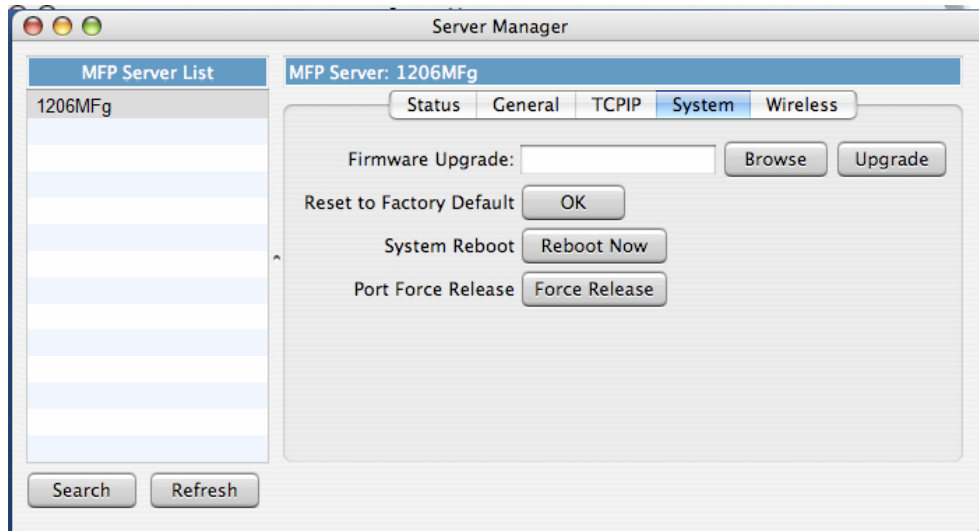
Server Manager

MFP Server List

1206MFg

MFP Server: 1206MFg

Status General TCPIP System Wireless

Firmware Upgrade: Browse Upgrade

Reset to Factory Default OK

System Reboot Reboot Now

Port Force Release Force Release

Search Refresh